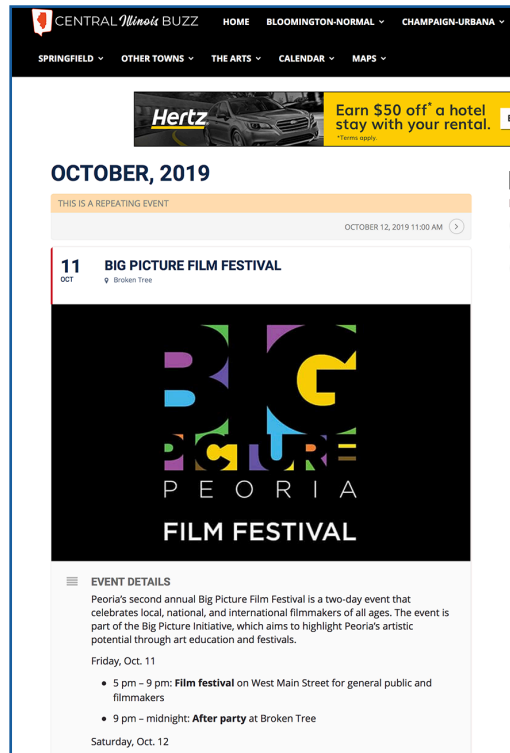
CENTRAL Illinois BUZZ HOME BLOOMINGTON-NORMAL ⌄ CHAMPAIGN-URBANA ⌄

SPRINGFIELD ⌄ OTHER TOWNS ⌄ THE ARTS ⌄ CALENDAR ⌄ MAPS ⌄

Hertz Earn $50 off* a hotel stay with your rental. *Terms apply.

OCTOBER, 2019

THIS IS A REPEATING EVENT

OCTOBER 12, 2019 11:00 AM

11 OCT BIG PICTURE FILM FESTIVAL
Broken Tree

BIG PICTURE
PEORIA
FILM FESTIVAL

EVENT DETAILS

Peoria's second annual Big Picture Film Festival is a two-day event that celebrates local, national, and international filmmakers of all ages. The event is part of the Big Picture Initiative, which aims to highlight Peoria's artistic potential through art education and festivals.

Friday, Oct. 11

• 5 pm – 9 pm: **Film festival** on West Main Street for general public and filmmakers

• 9 pm – midnight: **After party** at Broken Tree

Saturday, Oct. 12